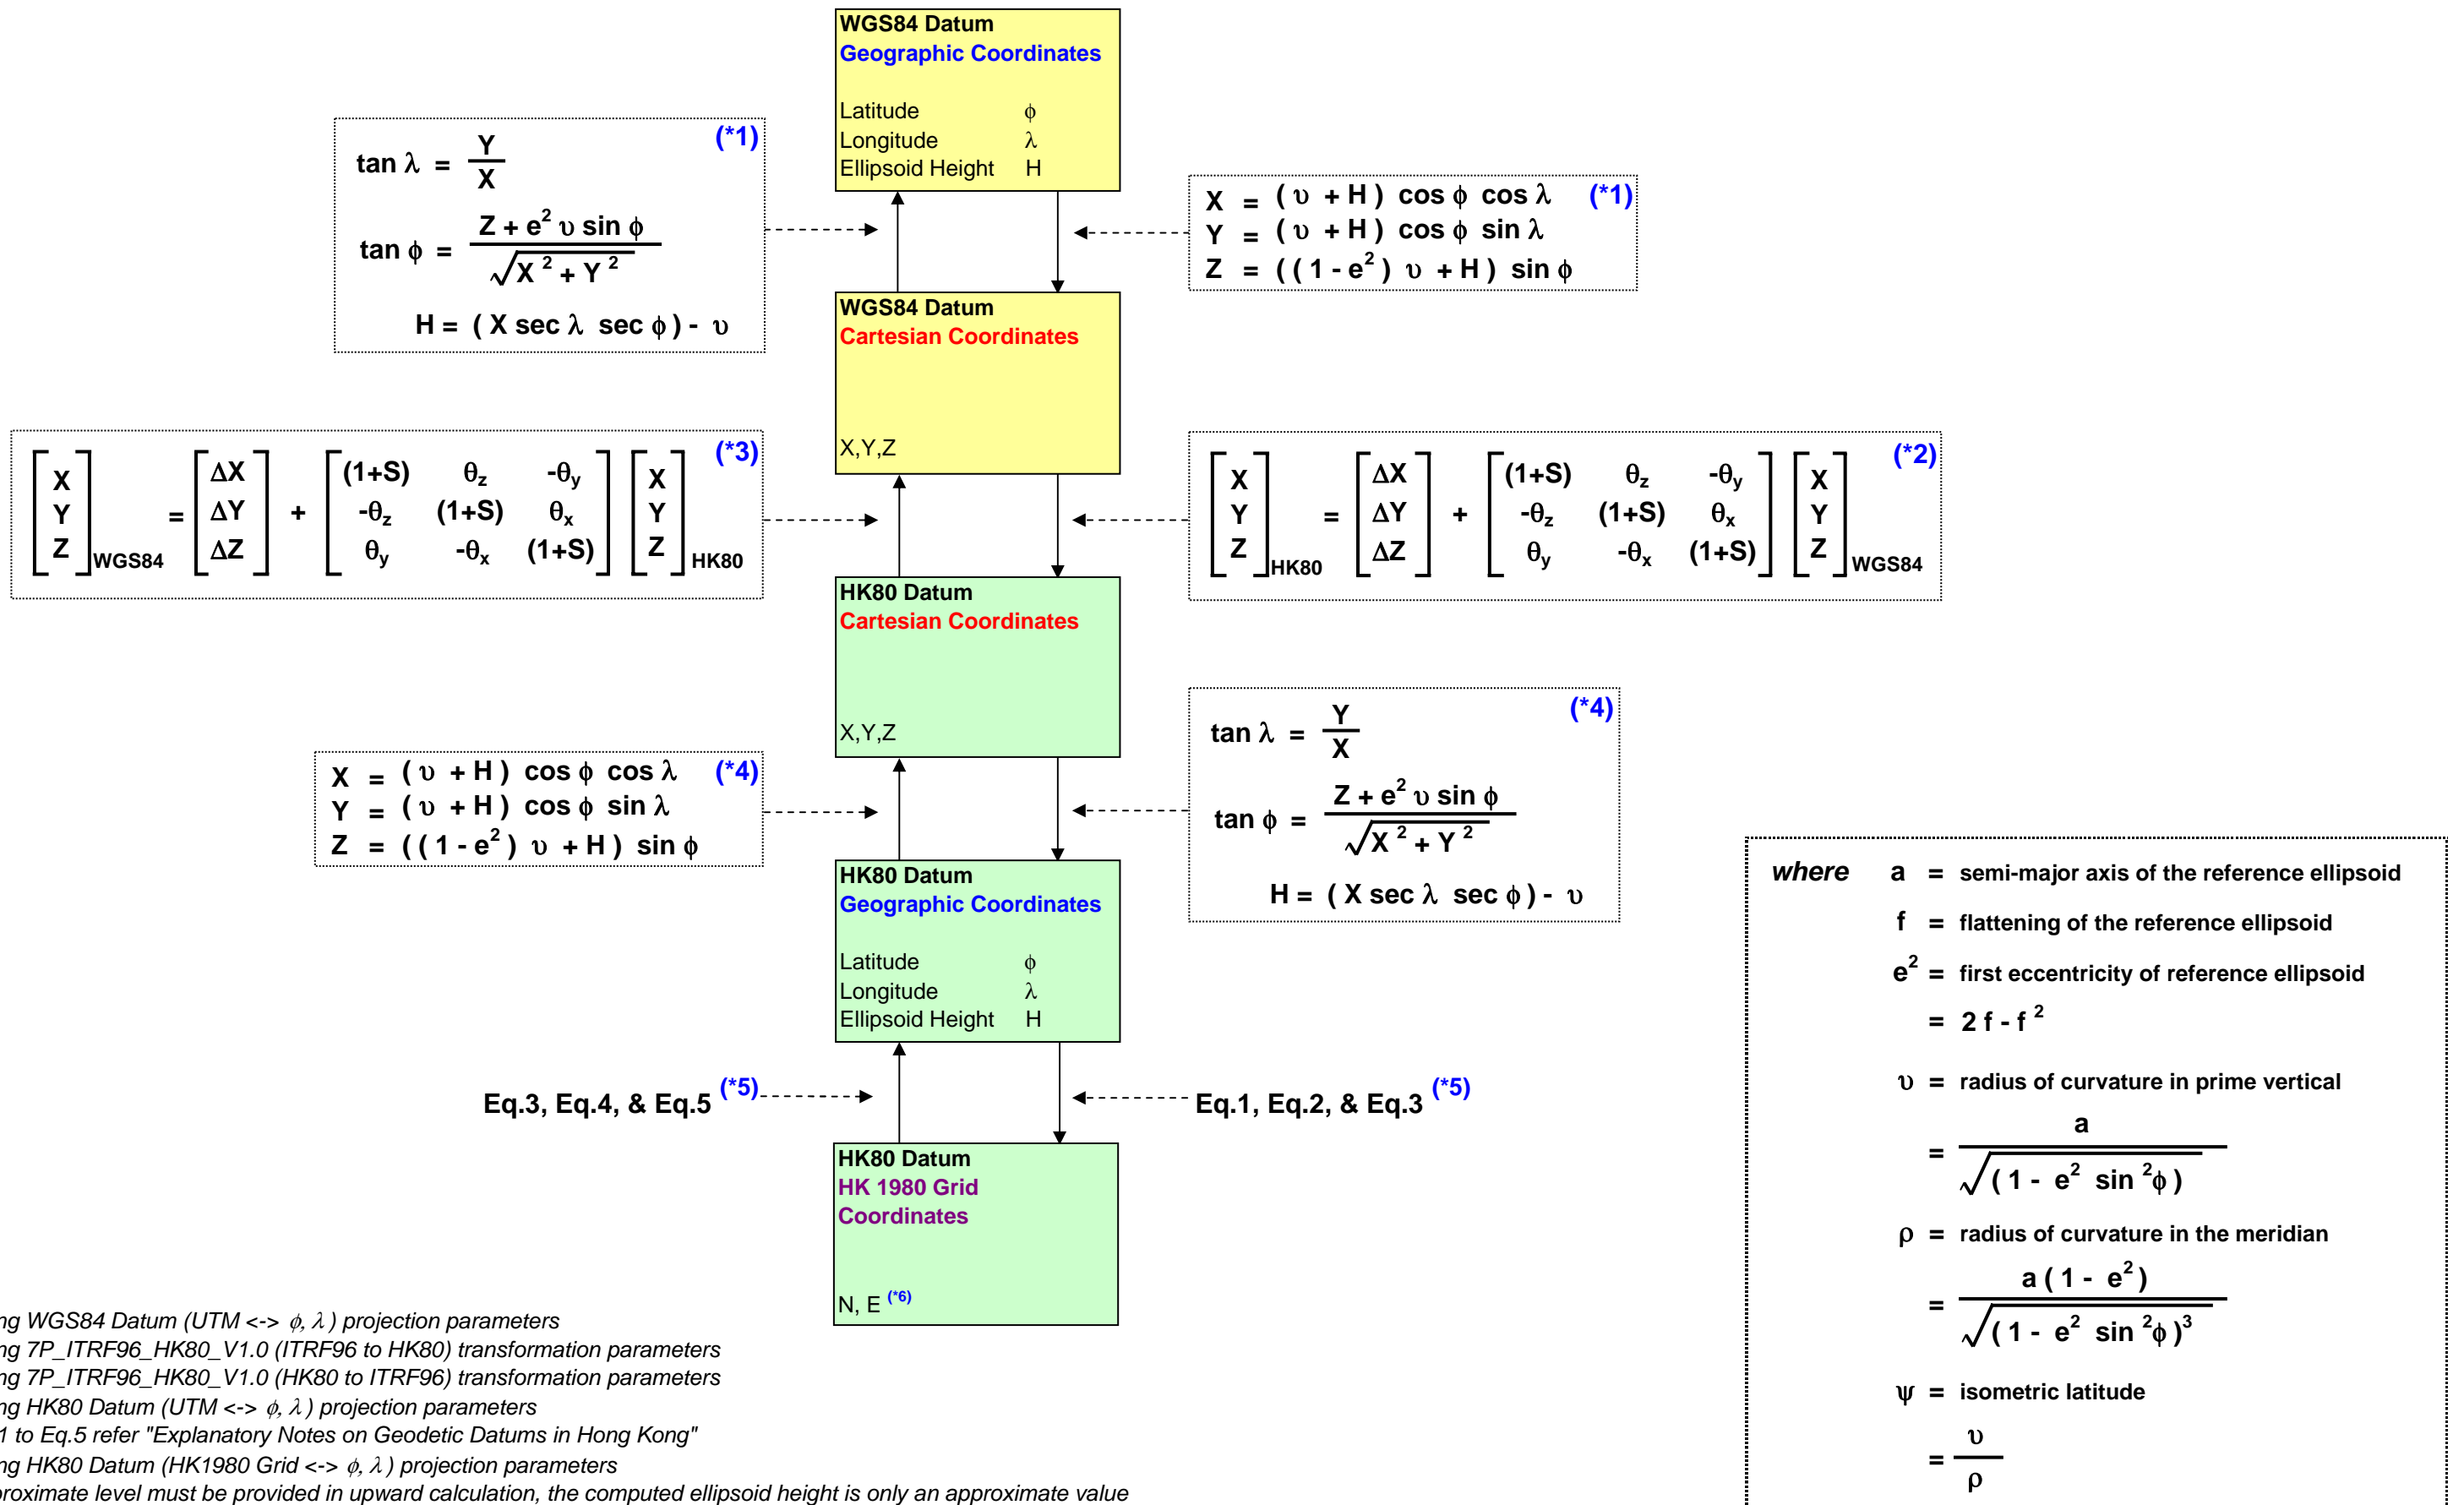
WGS84 Datum
Geographic Coordinates

Latitude $\phi$
Longitude $\lambda$
Ellipsoid Height H

(*1)
$\tan \lambda = \frac{Y}{X}$
$\tan \phi = \frac{Z + e^2 \upsilon \sin \phi}{\sqrt{X^2 + Y^2}}$
$H = (X \sec \lambda \sec \phi) - \upsilon$

$X = (\upsilon + H) \cos \phi \cos \lambda$ (*1)
$Y = (\upsilon + H) \cos \phi \sin \lambda$
$Z = ((1 - e^2) \upsilon + H) \sin \phi$

WGS84 Datum
Cartesian Coordinates

X,Y,Z

(*3)
$\begin{bmatrix} X \\ Y \\ Z \end{bmatrix}_{WGS84} = \begin{bmatrix} \Delta X \\ \Delta Y \\ \Delta Z \end{bmatrix} + \begin{bmatrix} (1+S) & \theta_z & -\theta_y \\ -\theta_z & (1+S) & \theta_x \\ \theta_y & -\theta_x & (1+S) \end{bmatrix} \begin{bmatrix} X \\ Y \\ Z \end{bmatrix}_{HK80}$

(*2)
$\begin{bmatrix} X \\ Y \\ Z \end{bmatrix}_{HK80} = \begin{bmatrix} \Delta X \\ \Delta Y \\ \Delta Z \end{bmatrix} + \begin{bmatrix} (1+S) & \theta_z & -\theta_y \\ -\theta_z & (1+S) & \theta_x \\ \theta_y & -\theta_x & (1+S) \end{bmatrix} \begin{bmatrix} X \\ Y \\ Z \end{bmatrix}_{WGS84}$

HK80 Datum
Cartesian Coordinates

X,Y,Z

(*4)
$\tan \lambda = \frac{Y}{X}$
$\tan \phi = \frac{Z + e^2 \upsilon \sin \phi}{\sqrt{X^2 + Y^2}}$
$H = (X \sec \lambda \sec \phi) - \upsilon$

$X = (\upsilon + H) \cos \phi \cos \lambda$ (*4)
$Y = (\upsilon + H) \cos \phi \sin \lambda$
$Z = ((1 - e^2) \upsilon + H) \sin \phi$

HK80 Datum
Geographic Coordinates

Latitude $\phi$
Longitude $\lambda$
Ellipsoid Height H

Eq.3, Eq.4, & Eq.5 (*5)

Eq.1, Eq.2, & Eq.3 (*5)

HK80 Datum
HK 1980 Grid Coordinates

N, E (*6)

where a = semi-major axis of the reference ellipsoid
f = flattening of the reference ellipsoid
$e^2$ = first eccentricity of reference ellipsoid
$= 2f - f^2$
$\upsilon$ = radius of curvature in prime vertical
$= \frac{a}{\sqrt{(1 - e^2 \sin^2\phi)}}$
$\rho$ = radius of curvature in the meridian
$= \frac{a(1 - e^2)}{\sqrt{(1 - e^2 \sin^2\phi)^3}}$
$\psi$ = isometric latitude
$= \frac{\upsilon}{\rho}$

ng WGS84 Datum (UTM <-> $\phi, \lambda$) projection parameters
ng 7P_ITRF96_HK80_V1.0 (ITRF96 to HK80) transformation parameters
ng 7P_ITRF96_HK80_V1.0 (HK80 to ITRF96) transformation parameters
ng HK80 Datum (UTM <-> $\phi, \lambda$) projection parameters
1 to Eq.5 refer "Explanatory Notes on Geodetic Datums in Hong Kong"
ng HK80 Datum (HK1980 Grid <-> $\phi, \lambda$) projection parameters
proximate level must be provided in upward calculation, the computed ellipsoid height is only an approximate value